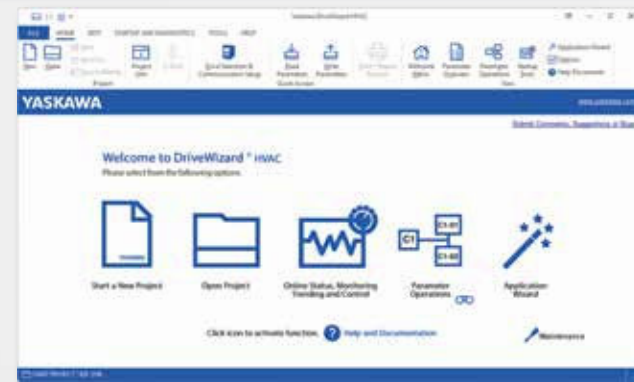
Yaskawa DriveWizard HVAC

FILE HOME EDIT STARTUP AND DIAGNOSTICS TOOLS HELP

New Open Project Info Serial Selection & Communication Setup Read Parameters Write Parameters Welcome Menu Parameter Overview Parameter Operations Startup Tools Application Wizard Options Help Documents

YASKAWA

Submit Comments, Suggestions or Bugs

Welcome to DriveWizard® HVAC

Please select from the following options.

C1

C1-01

C1-02

Start a New Project

Open Project

Online Status, Monitoring Trending and Control

Parameter Operations

Application Wizard

Click icon to activate function.

Help and Documentation

Maintenance